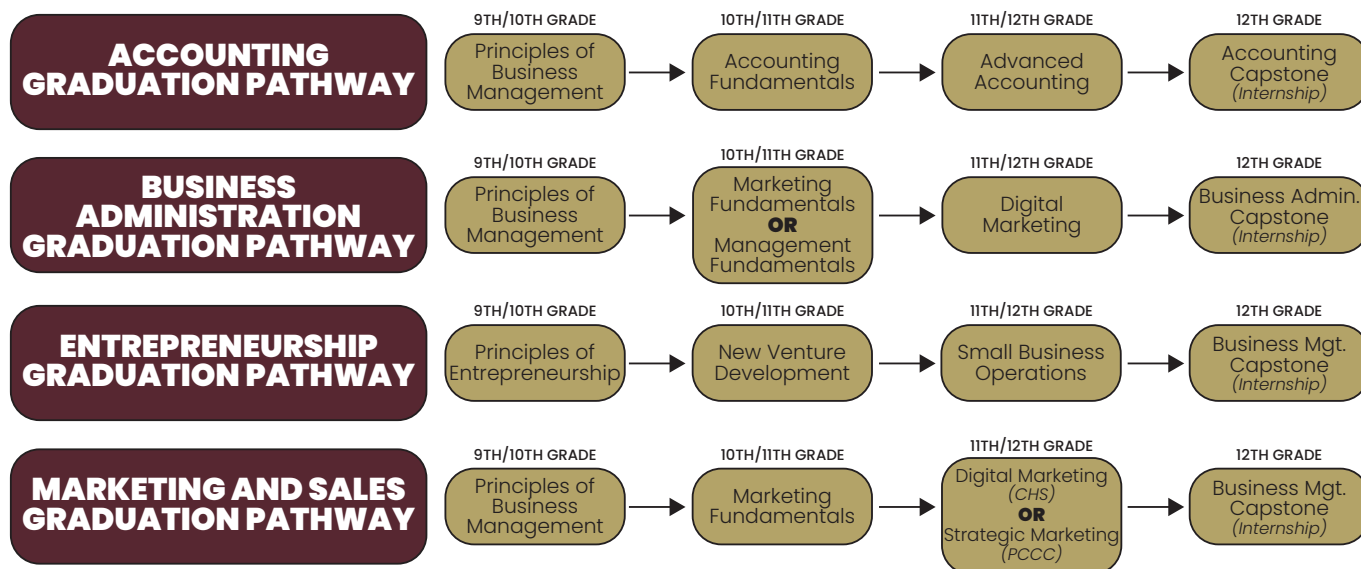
ACCOUNTING GRADUATION PATHWAY

9TH/10TH GRADE
Principles of Business Management

10TH/11TH GRADE
Accounting Fundamentals

11TH/12TH GRADE
Advanced Accounting

12TH GRADE
Accounting Capstone
(Internship)

BUSINESS ADMINISTRATION GRADUATION PATHWAY

9TH/10TH GRADE
Principles of Business Management

10TH/11TH GRADE
Marketing Fundamentals
OR
Management Fundamentals

11TH/12TH GRADE
Digital Marketing

12TH GRADE
Business Admin. Capstone
(Internship)

ENTREPRENEURSHIP GRADUATION PATHWAY

9TH/10TH GRADE
Principles of Entrepreneurship

10TH/11TH GRADE
New Venture Development

11TH/12TH GRADE
Small Business Operations

12TH GRADE
Business Mgt. Capstone
(Internship)

MARKETING AND SALES GRADUATION PATHWAY

9TH/10TH GRADE
Principles of Business Management

10TH/11TH GRADE
Marketing Fundamentals

11TH/12TH GRADE
Digital Marketing
(CHS)
OR
Strategic Marketing
(PCCC)

12TH GRADE
Business Mgt. Capstone
(Internship)